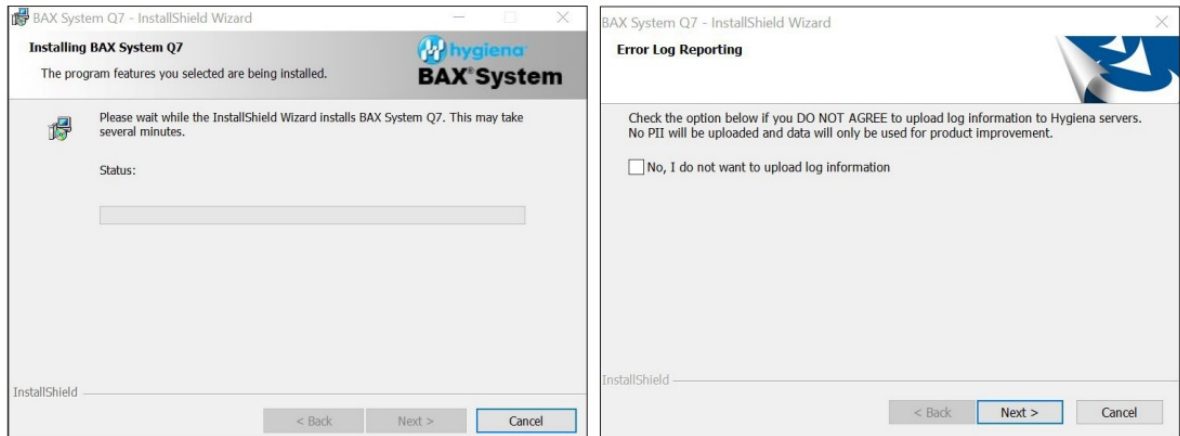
BAX System Q7 - InstallShield Wizard

Installing BAX System Q7

The program features you selected are being installed.

hygiena

BAX® System

Please wait while the InstallShield Wizard installs BAX System Q7. This may take several minutes.

Status:

InstallShield

< Back

Next >

Cancel

BAX System Q7 - InstallShield Wizard

Error Log Reporting

Check the option below if you DO NOT AGREE to upload log information to Hygiena servers. No PII will be uploaded and data will only be used for product improvement.

No, I do not want to upload log information

InstallShield

< Back

Next >

Cancel